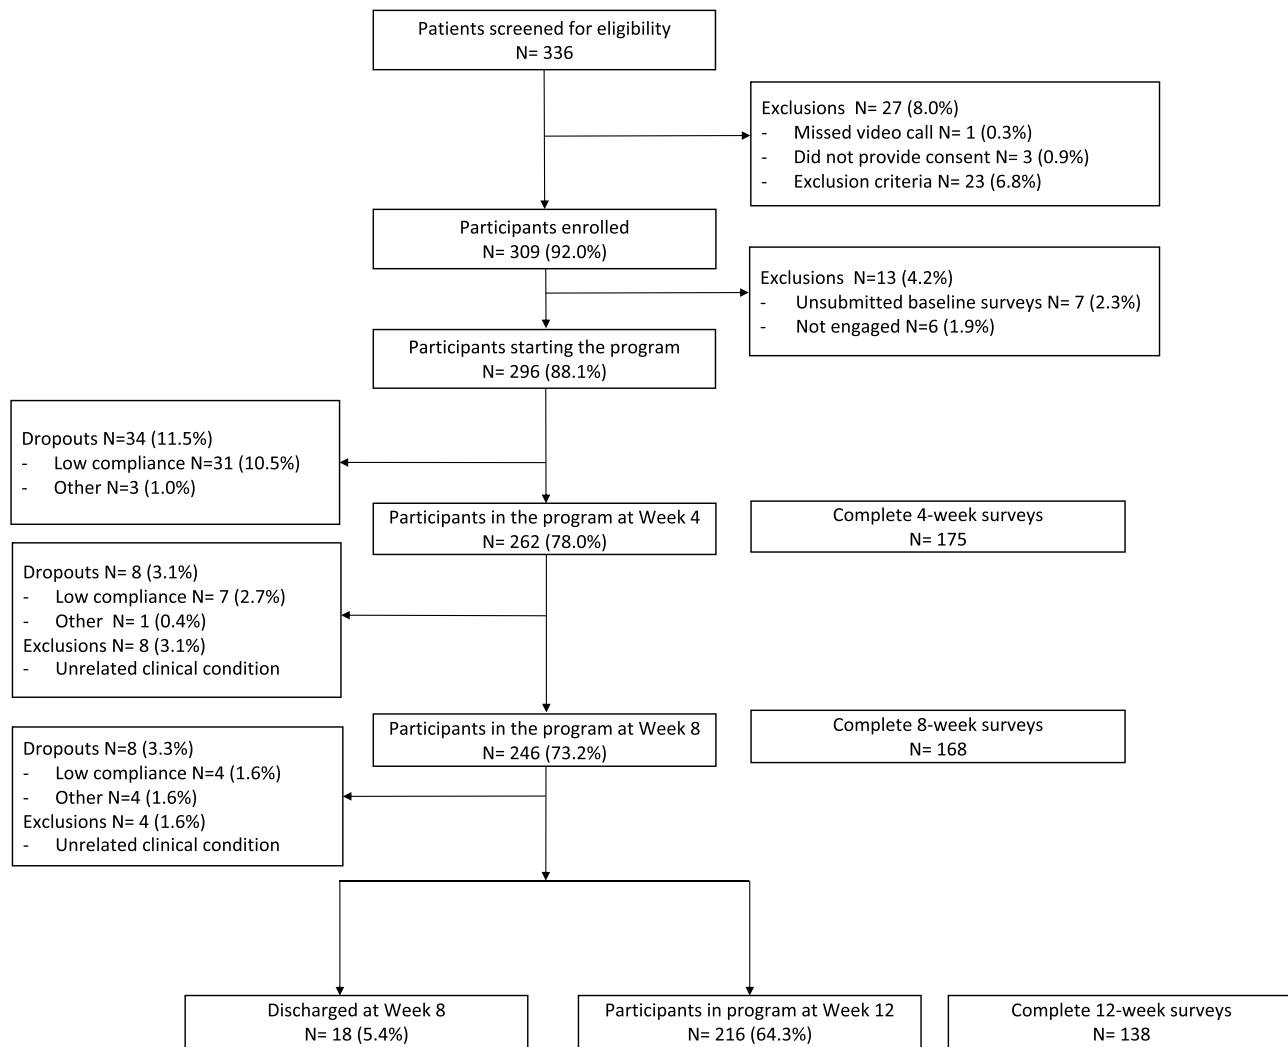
Patients screened for eligibility
N= 336

Exclusions N= 27 (8.0%)
- Missed video call N= 1 (0.3%)
- Did not provide consent N= 3 (0.9%)
- Exclusion criteria N= 23 (6.8%)

Participants enrolled
N= 309 (92.0%)

Exclusions N=13 (4.2%)
- Unsubmitted baseline surveys N= 7 (2.3%)
- Not engaged N=6 (1.9%)

Participants starting the program
N= 296 (88.1%)

Dropouts N=34 (11.5%)
- Low compliance N=31 (10.5%)
- Other N=3 (1.0%)

Participants in the program at Week 4
N= 262 (78.0%)

Complete 4-week surveys
N= 175

Dropouts N= 8 (3.1%)
- Low compliance N= 7 (2.7%)
- Other N= 1 (0.4%)
Exclusions N= 8 (3.1%)
- Unrelated clinical condition

Participants in the program at Week 8
N= 246 (73.2%)

Complete 8-week surveys
N= 168

Dropouts N=8 (3.3%)
- Low compliance N=4 (1.6%)
- Other N=4 (1.6%)
Exclusions N= 4 (1.6%)
- Unrelated clinical condition

Discharged at Week 8
N= 18 (5.4%)

Participants in program at Week 12
N= 216 (64.3%)

Complete 12-week surveys
N= 138